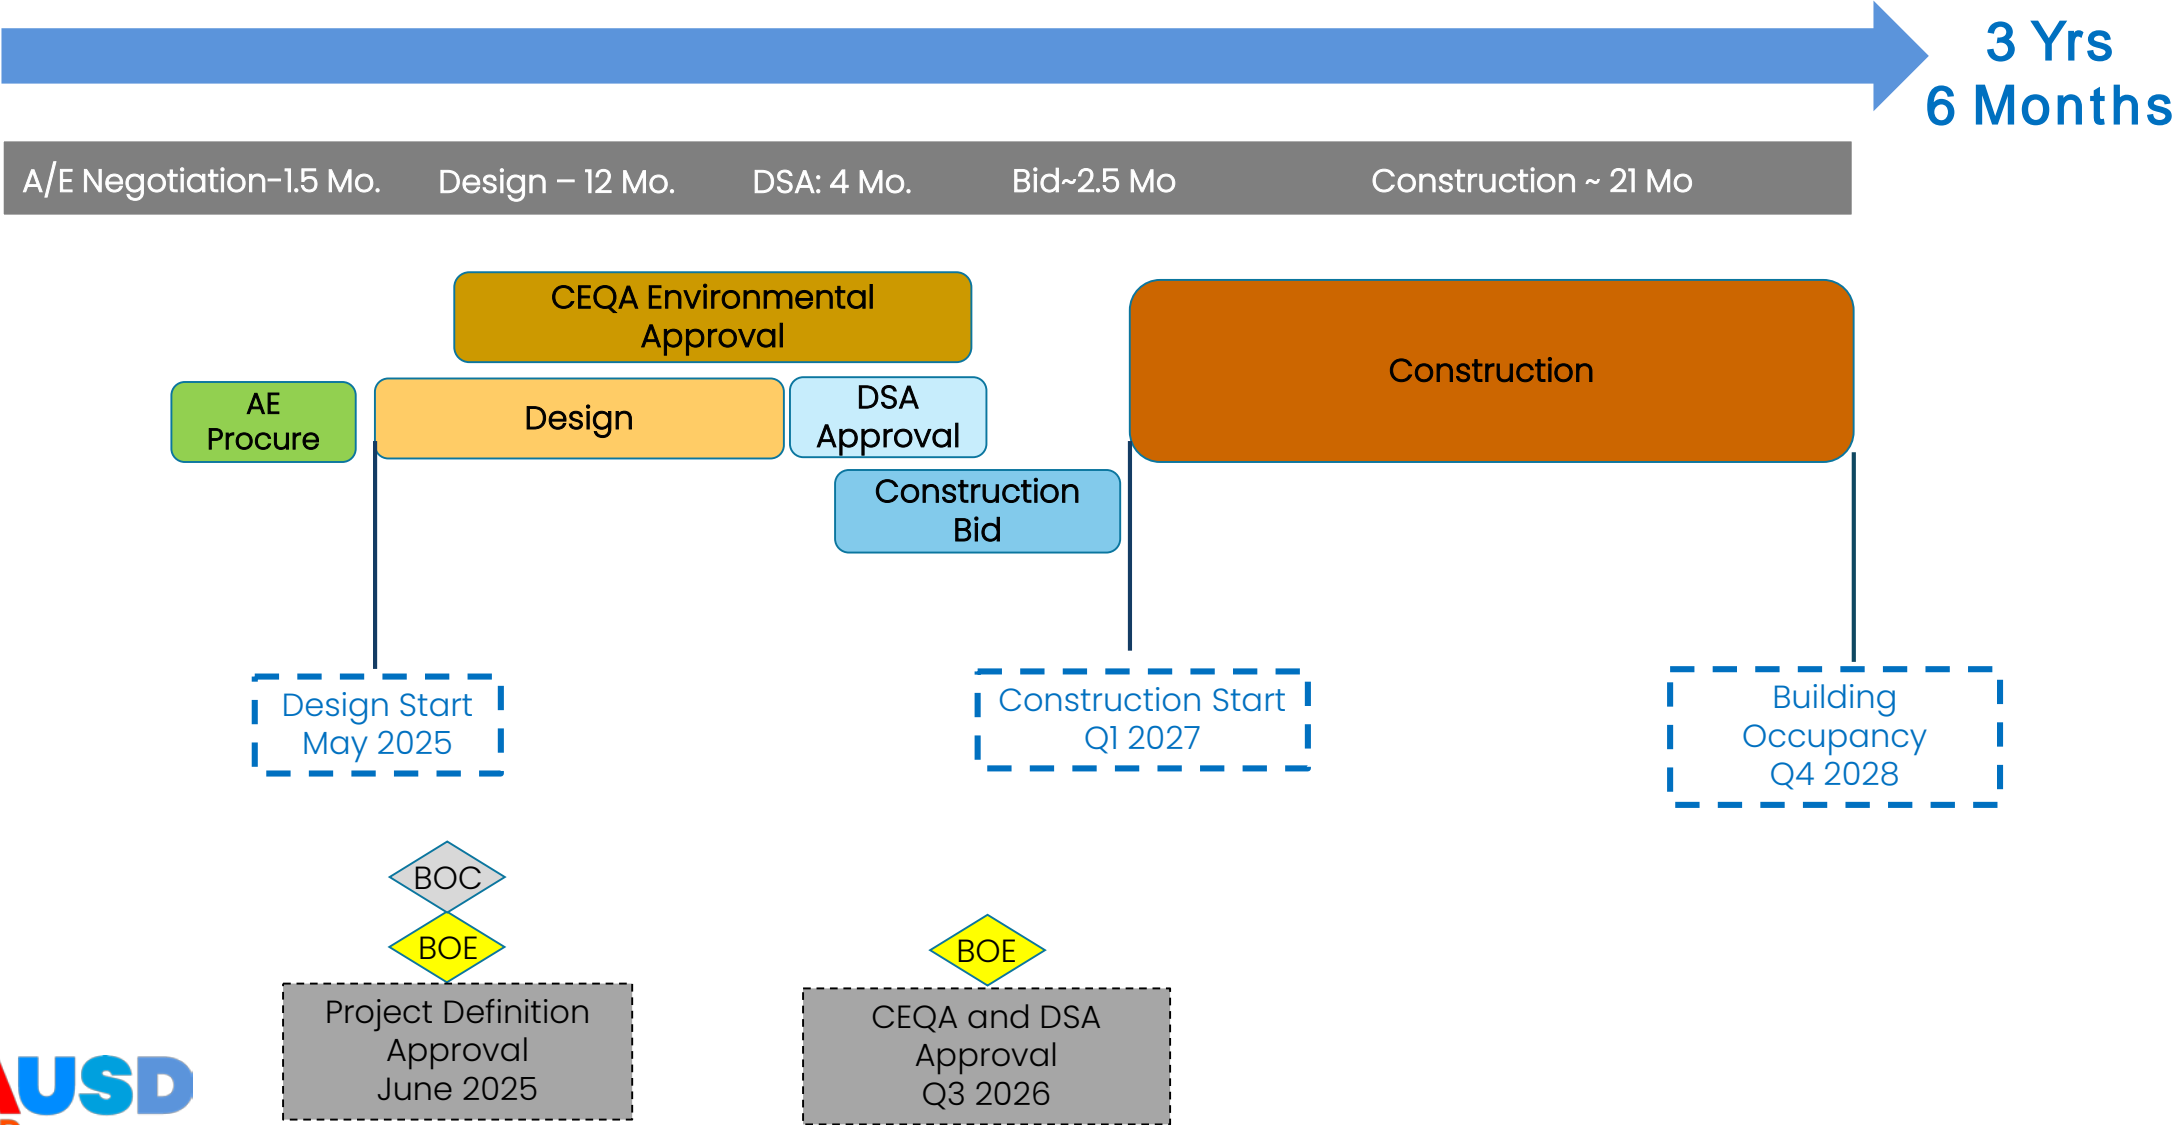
3 Yrs
6 Months

A/E Negotiation-1.5 Mo. Design – 12 Mo. DSA: 4 Mo. Bid~2.5 Mo Construction ~ 21 Mo

CEQA Environmental Approval

AE Procure

Design

DSA Approval

Construction Bid

Construction

Design Start
May 2025

Construction Start
Q1 2027

Building Occupancy
Q4 2028

BOC

BOE

Project Definition Approval
June 2025

BOE

CEQA and DSA Approval
Q3 2026

USD